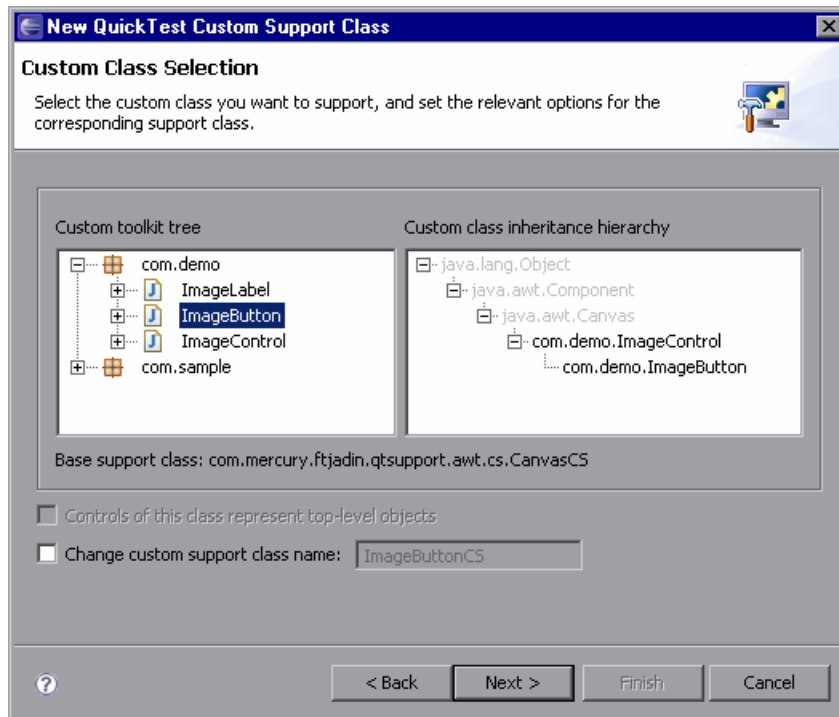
New QuickTest Custom Support Class

Custom Class Selection

Select the custom class you want to support, and set the relevant options for the corresponding support class.

Custom toolkit tree

com.demo
ImageLabel
ImageButton
ImageControl
com.sample

Custom class inheritance hierarchy

java.lang.Object
java.awt.Component
java.awt.Canvas
com.demo.ImageControl
com.demo.ImageButton

Base support class: com.mercury.ftjadin.qtsupport.awt.cs.CanvasCS

Controls of this class represent top-level objects

Change custom support class name: ImageButtonCS

< Back
Next >
Finish
Cancel